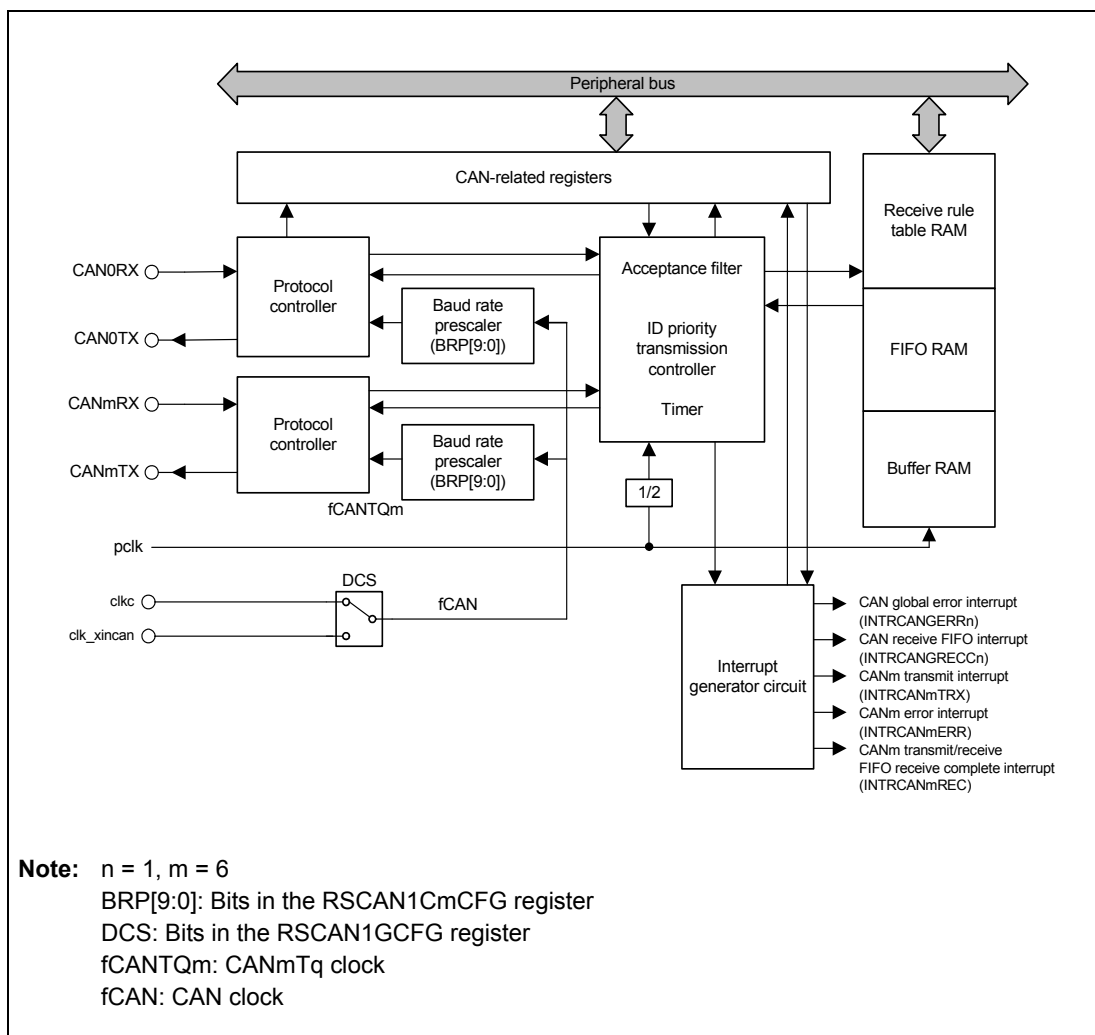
Peripheral bus

CAN-related registers

Receive rule table RAM

FIFO RAM

Buffer RAM

CAN0RX

CAN0TX

Protocol controller

Baud rate prescaler (BRP[9:0])

Acceptance filter

ID priority transmission controller

Timer

CANmRX

CANmTX

Protocol controller

Baud rate prescaler (BRP[9:0])

fCANTQm

1/2

pclk

DCS

clkc

clk_xincan

fCAN

Interrupt generator circuit

CAN global error interrupt (INTRCANGERRn)

CAN receive FIFO interrupt (INTRCANGRECCn)

CANm transmit interrupt (INTRCANmTRX)

CANm error interrupt (INTRCANmERR)

CANm transmit/receive FIFO receive complete interrupt (INTRCANmREC)

**Note:** n = 1, m = 6
BRP[9:0]: Bits in the RSCAN1CmCFG register
DCS: Bits in the RSCAN1GCFG register
fCANTQm: CANmTq clock
fCAN: CAN clock